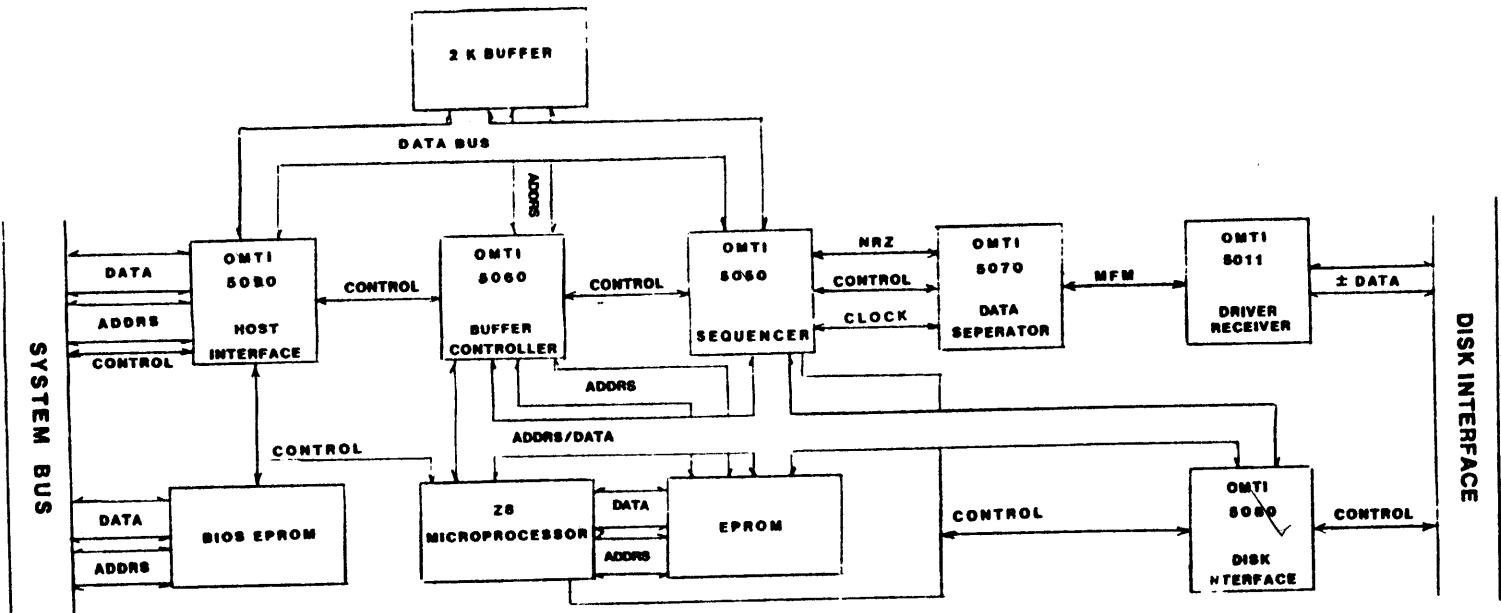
2 K BUFFER

DATA BUS

ADDRS

SYSTEM BUS

DATA

ADDRS

CONTROL

OMTI 5080 HOST INTERFACE

CONTROL

OMTI 5060 BUFFER CONTROLLER

CONTROL

OMTI 5050 SEQUENCER

NRZ

CONTROL

CLOCK

OMTI 5070 DATA SEPERATOR

MFM

OMTI 5011 DRIVER RECEIVER

± DATA

DISK INTERFACE

ADDRS

ADDRS/DATA

CONTROL

DATA

ADDRS

BIOS EPROM

Z8 MICROPROCESSOR

DATA

ADDRS

EPROM

CONTROL

OMTI 5080 DISK INTERFACE

CONTROL